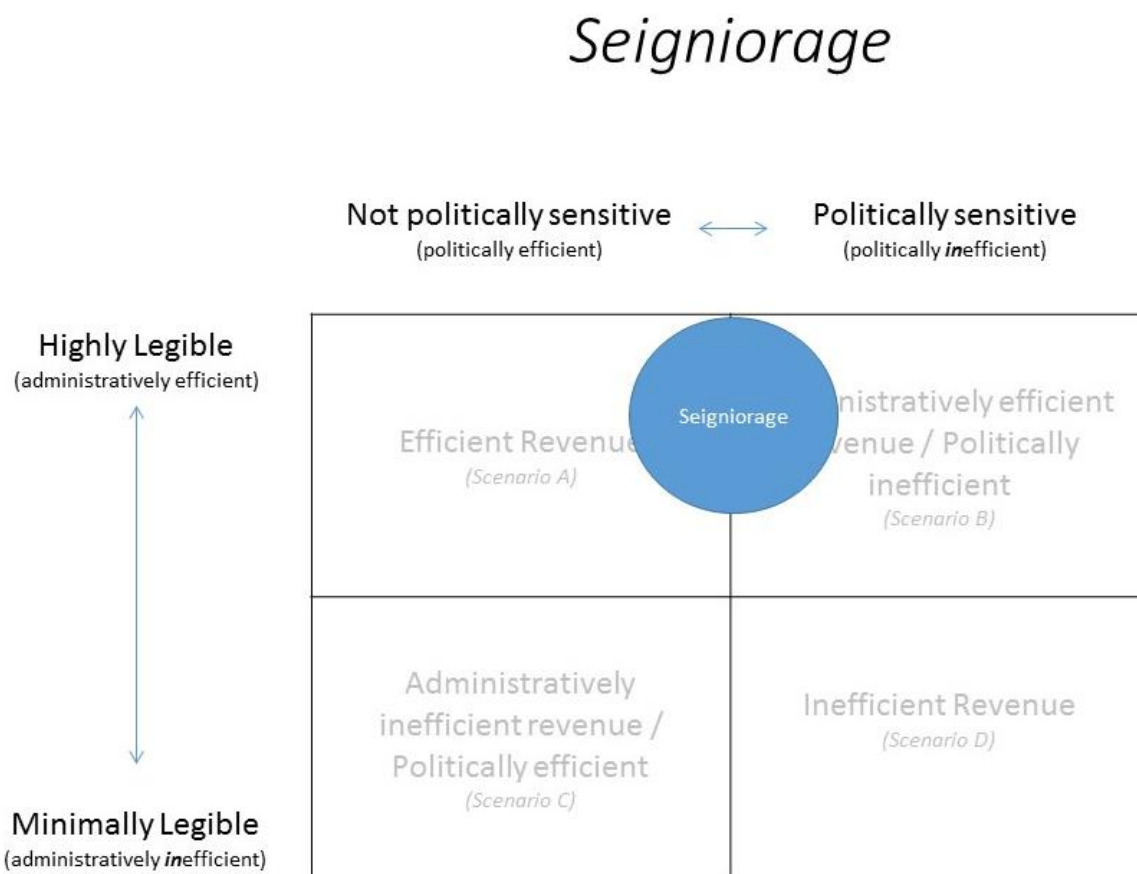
Seigniorage

Not politically sensitive
(politically efficient)

Politically sensitive
(politically *in*efficient)

Highly Legible
(administratively efficient)

Minimally Legible
(administratively *in*efficient)

| | |
|---|---|
| Efficient Revenue (Scenario A) | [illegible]nistratively efficient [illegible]venue / Politically inefficient (Scenario B) |
| Administratively inefficient revenue / Politically efficient (Scenario C) | Inefficient Revenue (Scenario D) |

Seigniorage